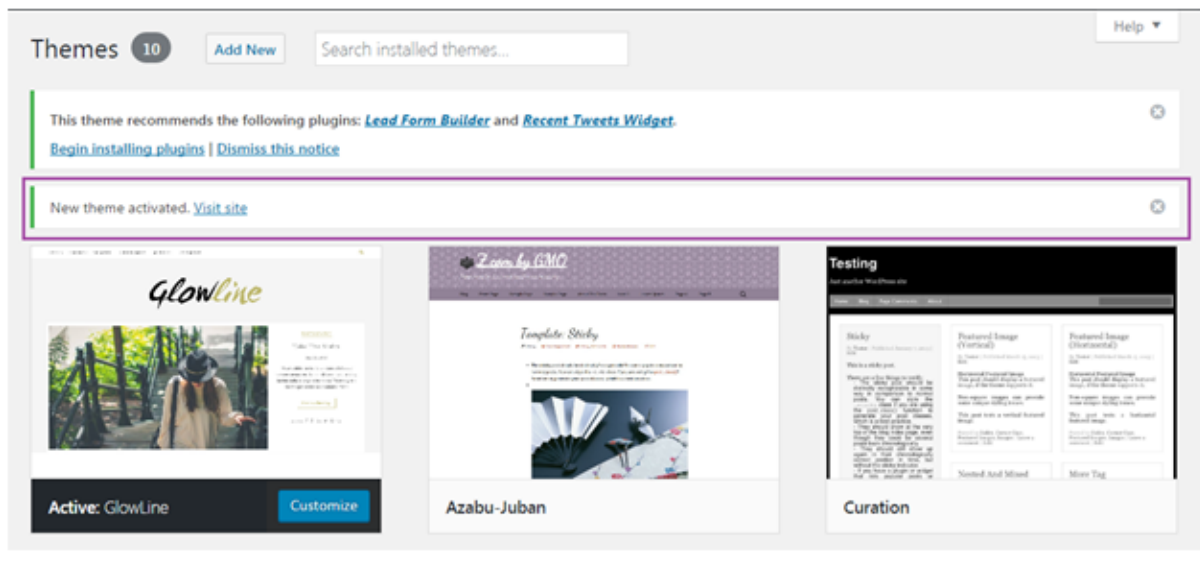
Themes 10 Add New Search installed themes... Help ▾

This theme recommends the following plugins: Lead Form Builder and Recent Tweets Widget.

Begin installing plugins | Dismiss this notice

New theme activated. Visit site

GlowLine

Zoom by GMO

Template: Sticky

Testing

Sticky

Featured Image (Vertical)

Featured Image (Horizontal)

Nested And Mixed

More Tag

Active: GlowLine Customize

Azabu-Juban

Curation